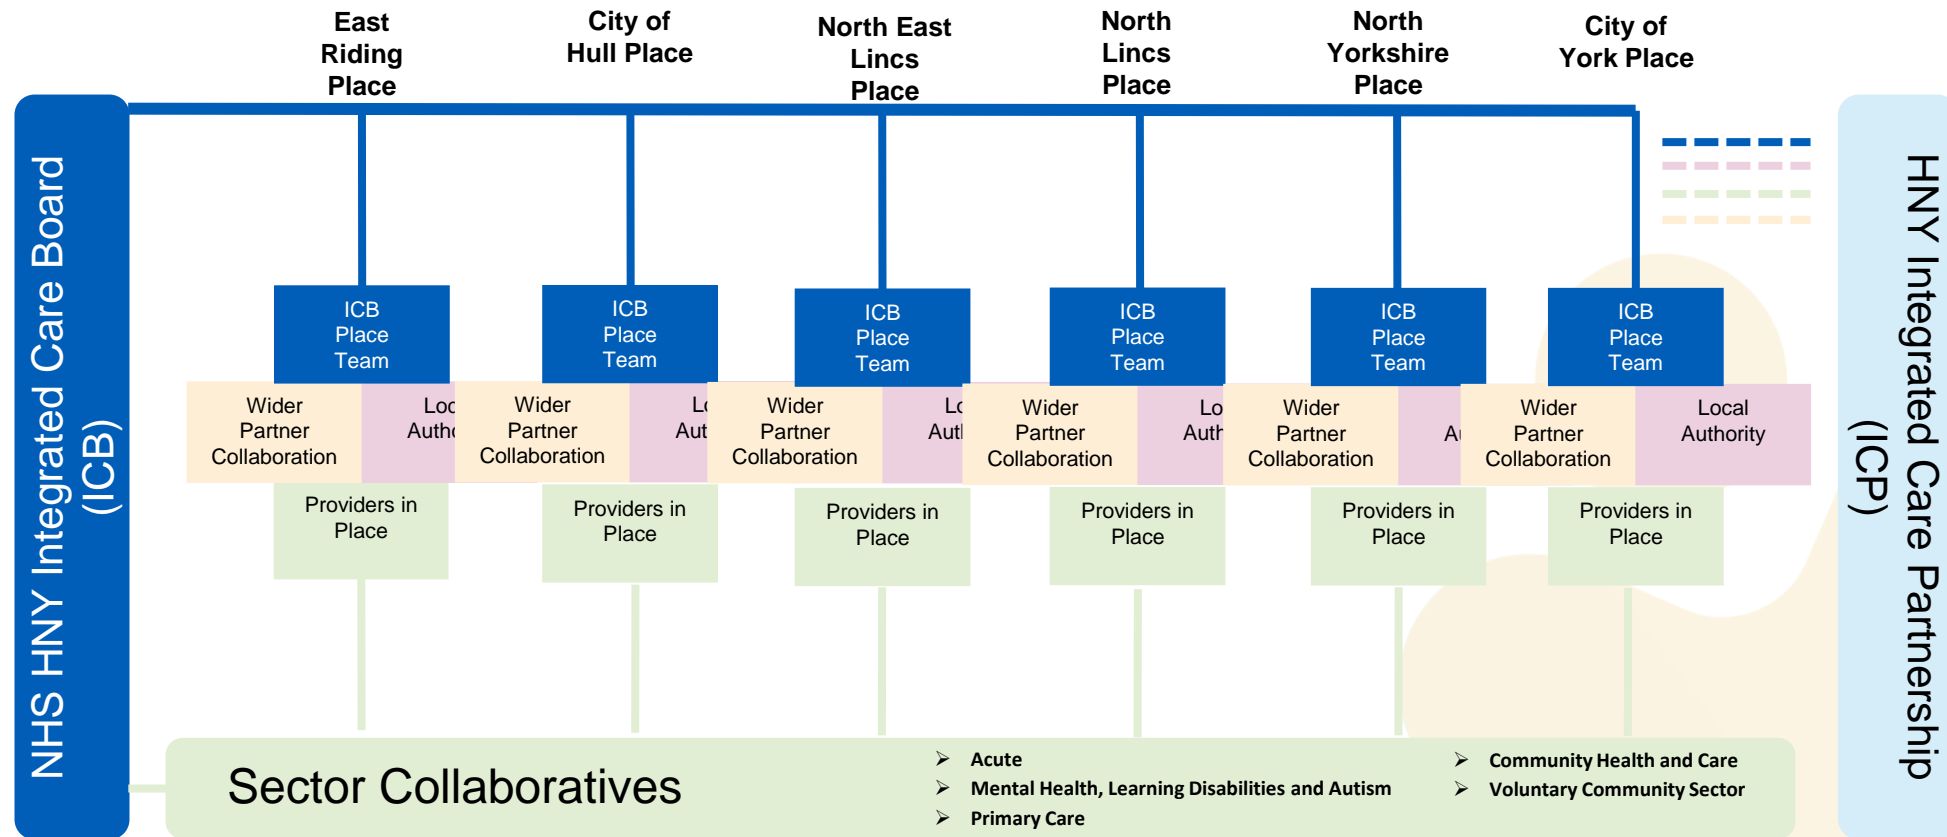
NHS HNY Integrated Care Board (ICB)

East Riding Place

City of Hull Place

North East Lincs Place

North Lincs Place

North Yorkshire Place

City of York Place

HNY Integrated Care Partnership (ICP)

ICB Place Team

Wider Partner Collaboration

Loc Autho

Providers in Place

ICB Place Team

Wider Partner Collaboration

Lo Aut

Providers in Place

ICB Place Team

Wider Partner Collaboration

Lo Autl

Providers in Place

ICB Place Team

Wider Partner Collaboration

Lo Auth

Providers in Place

ICB Place Team

Wider Partner Collaboration

Au

Providers in Place

ICB Place Team

Wider Partner Collaboration

Local Authority

Providers in Place

Sector Collaboratives

➢ Acute
➢ Mental Health, Learning Disabilities and Autism
➢ Primary Care
➢ Community Health and Care
➢ Voluntary Community Sector